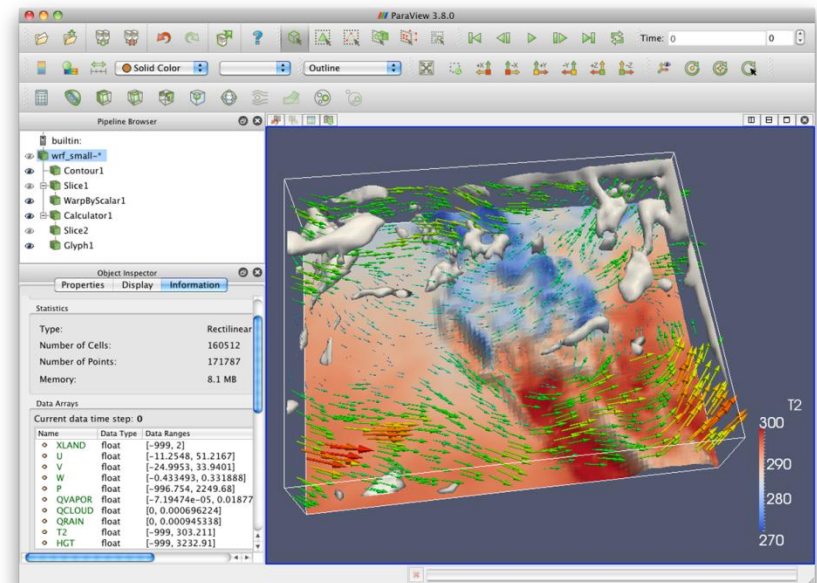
ParaView 3.8.0

Time: 0

0

Solid Color

Outline

Pipeline Browser

builtin:

wrf_small-*

Contour1

Slice1

WarpByScalar1

Calculator1

Slice2

Glyph1

Object Inspector

Properties | Display | Information

Statistics

| | |
|---|---|
| Type: | Rectilinear |
| Number of Cells: | 160512 |
| Number of Points: | 171787 |
| Memory: | 8.1 MB |

Data Arrays

Current data time step: 0

| Name | Data Type | Data Ranges |
|---|---|---|
| XLAND | float | [-999, 2] |
| U | float | [-11.2548, 51.2167] |
| V | float | [-24.9953, 33.9401] |
| W | float | [-0.433493, 0.331888] |
| P | float | [-996.754, 2249.68] |
| QVAPOR | float | [-7.19474e-05, 0.01877 |
| QCLOUD | float | [0, 0.000696224] |
| QRAIN | float | [0, 0.000945338] |
| T2 | float | [-999, 303.211] |
| HGT | float | [-999, 3232.91] |

T2

300

290

280

270